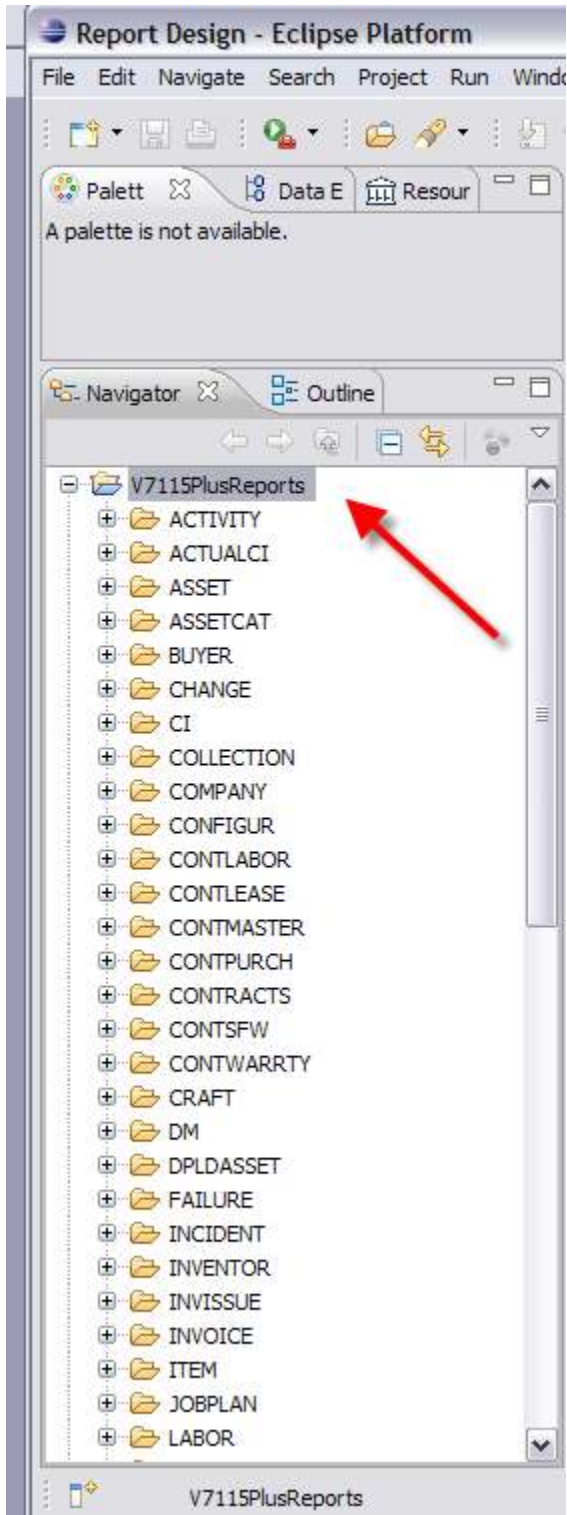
Report Design - Eclipse Platform

File Edit Navigate Search Project Run Windo

Palett Data E Resour

A palette is not available.

Navigator Outline

V7115PlusReports
ACTIVITY
ACTUALCI
ASSET
ASSETCAT
BUYER
CHANGE
CI
COLLECTION
COMPANY
CONFIGUR
CONTLABOR
CONTLEASE
CONTMASTER
CONTPURCH
CONTRACTS
CONTSFW
CONTWARRTY
CRAFT
DM
DPLDASSET
FAILURE
INCIDENT
INVENTOR
INVISSUE
INVOICE
ITEM
JOBPLAN
LABOR

V7115PlusReports